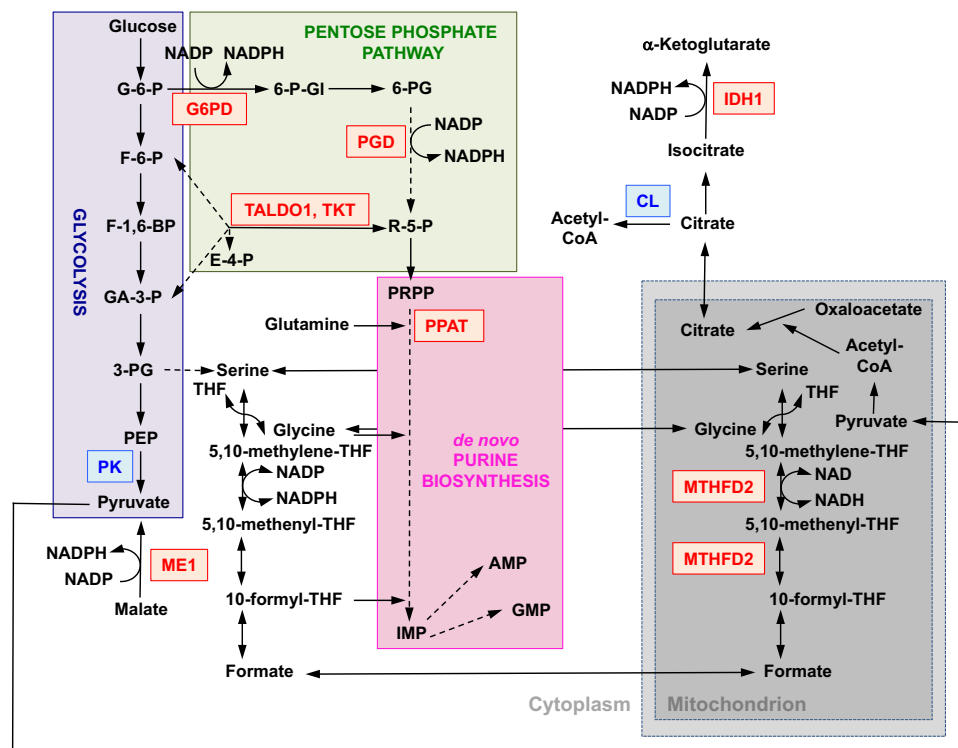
GLYCOLYSIS

Glucose
G-6-P
F-6-P
F-1,6-BP
GA-3-P
3-PG
PEP
PK
Pyruvate

PENTOSE PHOSPHATE PATHWAY

NADP NADPH
G6PD
6-P-Gl
6-PG
PGD
NADP
NADPH
TALDO1, TKT
R-5-P
E-4-P

PRPP
Glutamine
PPAT
de novo PURINE BIOSYNTHESIS
AMP
GMP
IMP

Serine
THF
Glycine
5,10-methylene-THF
NADP
NADPH
5,10-methenyl-THF
10-formyl-THF
Formate

NADPH
NADP
ME1
Malate

α-Ketoglutarate
NADPH
NADP
IDH1
Isocitrate
CL
Acetyl-CoA
Citrate

Citrate
Oxaloacetate
Acetyl-CoA
Serine
THF
Pyruvate
Glycine
5,10-methylene-THF
MTHFD2
NAD
NADH
5,10-methenyl-THF
MTHFD2
10-formyl-THF
Formate

Cytoplasm
Mitochondrion